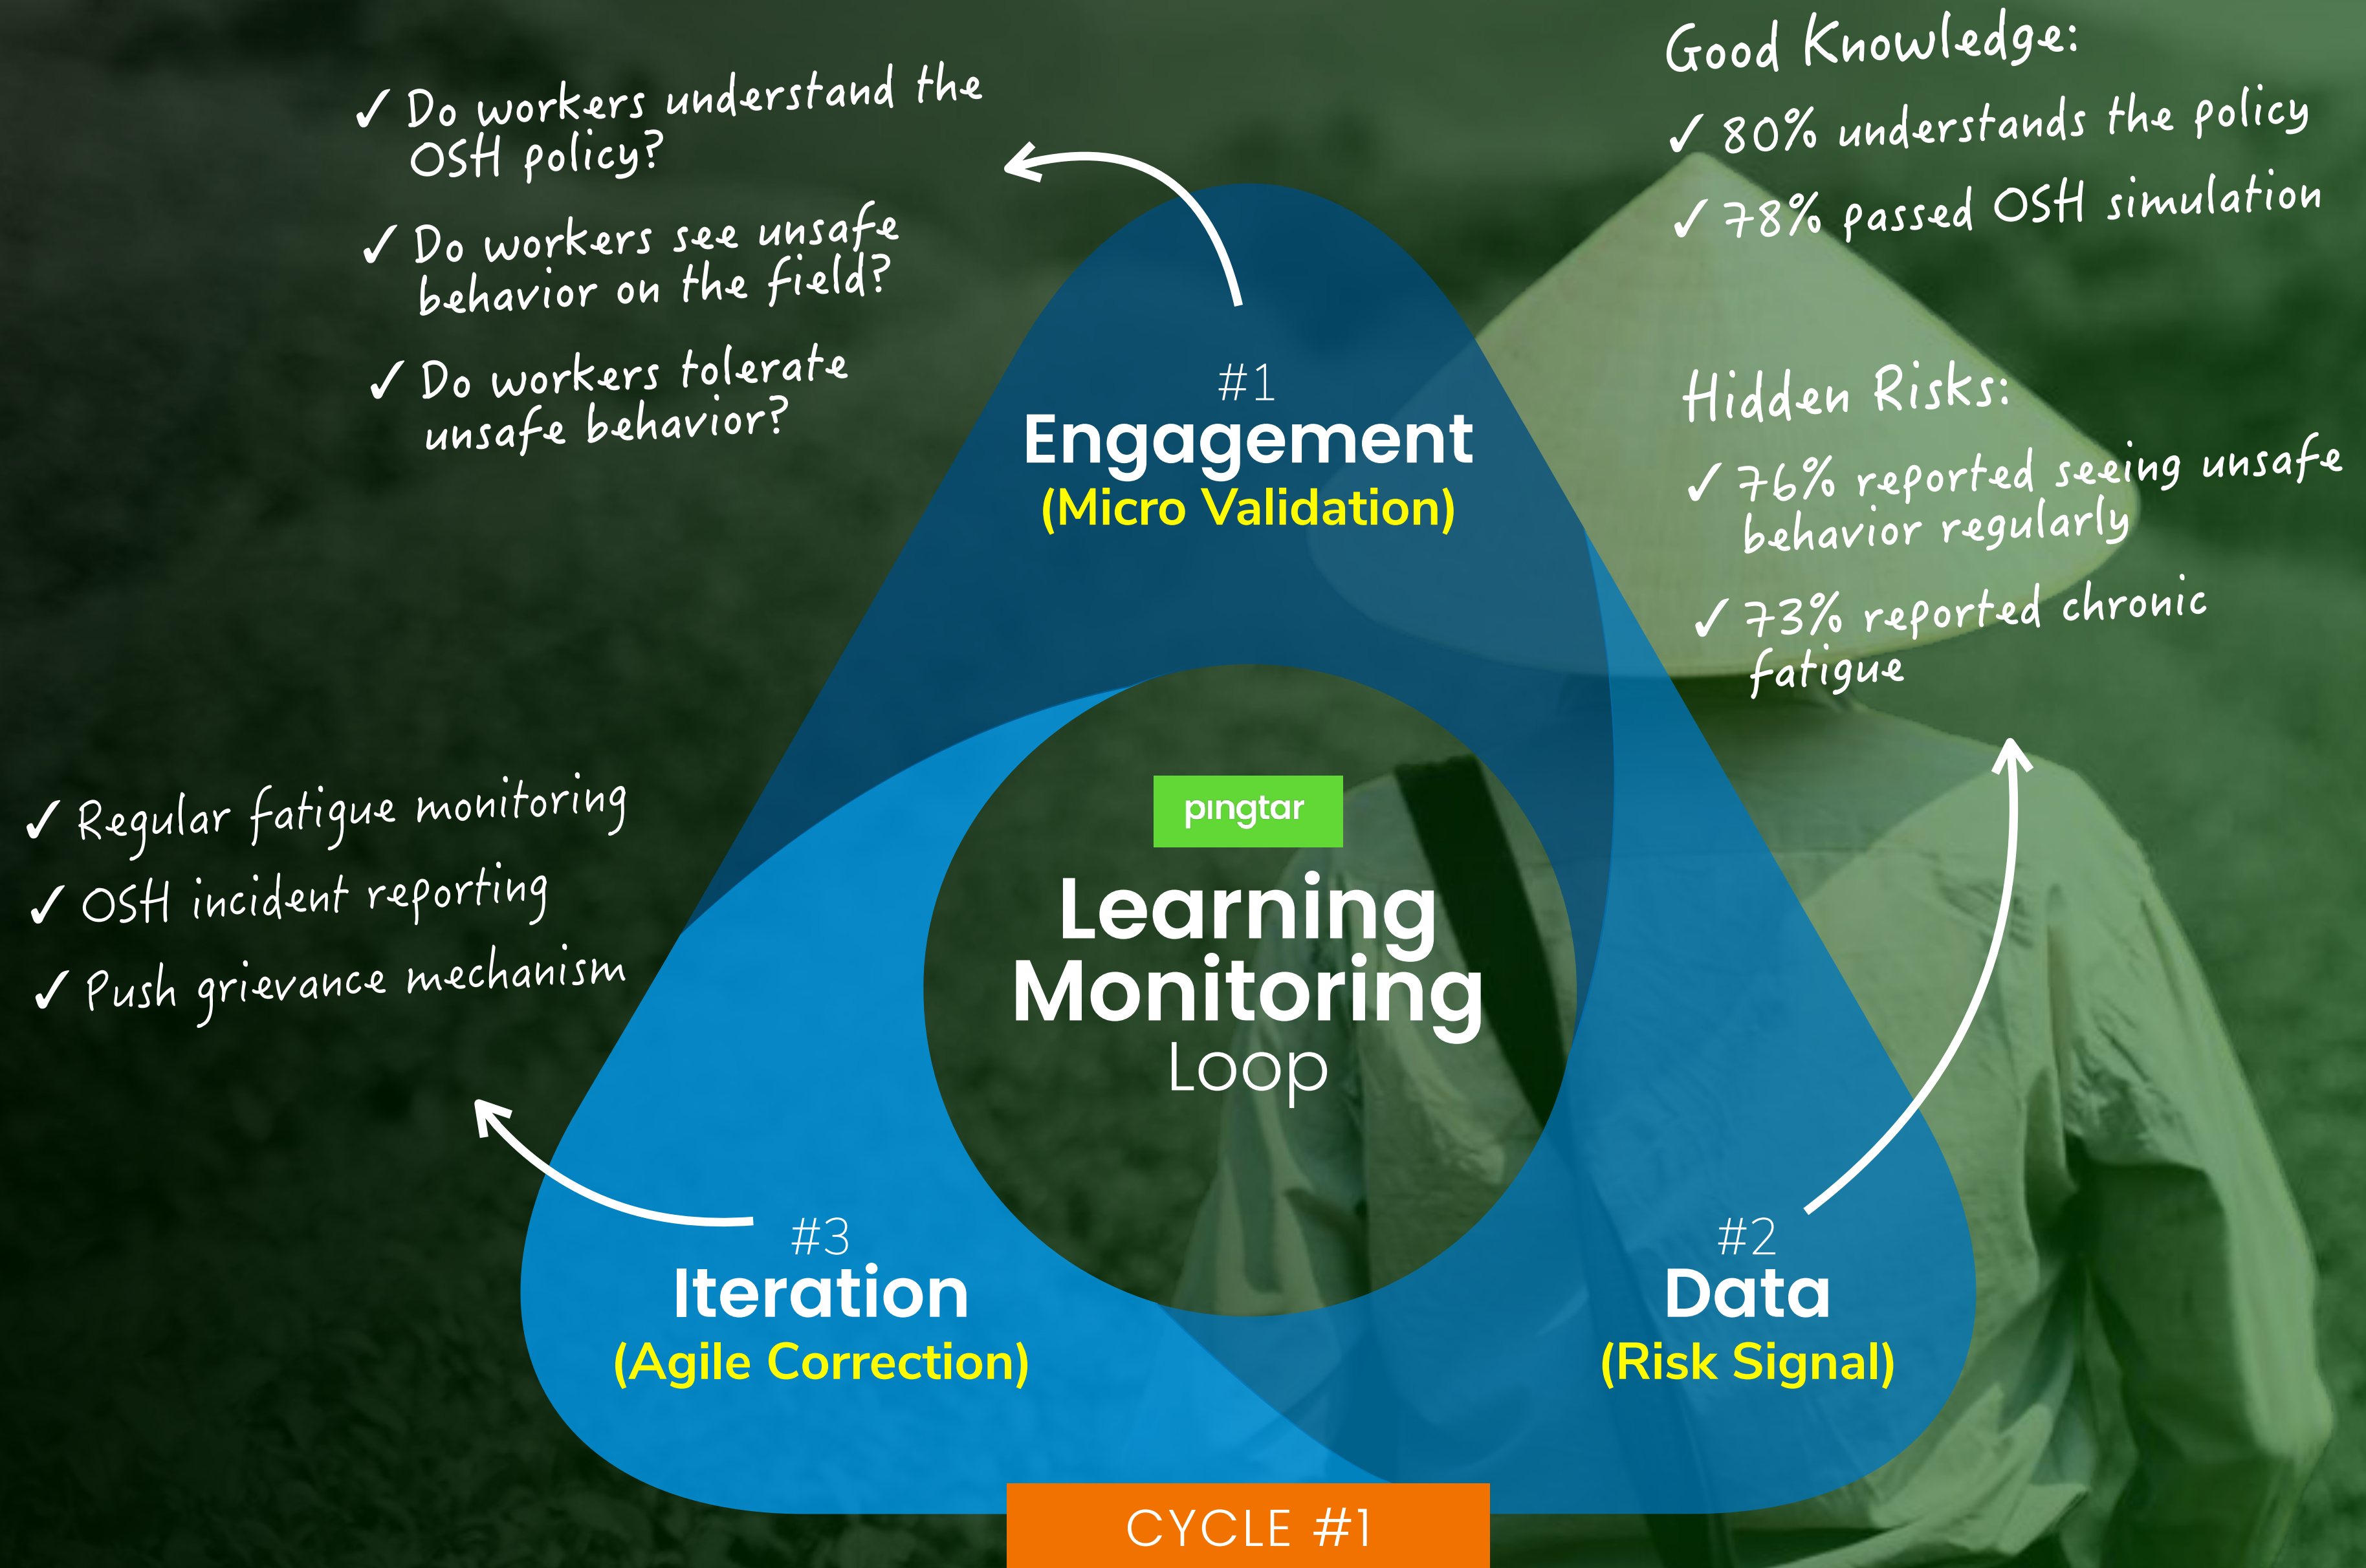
✓ Do workers understand the OSH policy?

✓ Do workers see unsafe behavior on the field?

✓ Do workers tolerate unsafe behavior?

Good Knowledge:

✓ 80% understands the policy

✓ 78% passed OSH simulation

Hidden Risks:

✓ 76% reported seeing unsafe behavior regularly

✓ 73% reported chronic fatigue

#1
Engagement
(Micro Validation)

pingtar

Learning
Monitoring
Loop

✓ Regular fatigue monitoring

✓ OSH incident reporting

✓ Push grievance mechanism

#3
Iteration
(Agile Correction)

#2
Data
(Risk Signal)

CYCLE #1